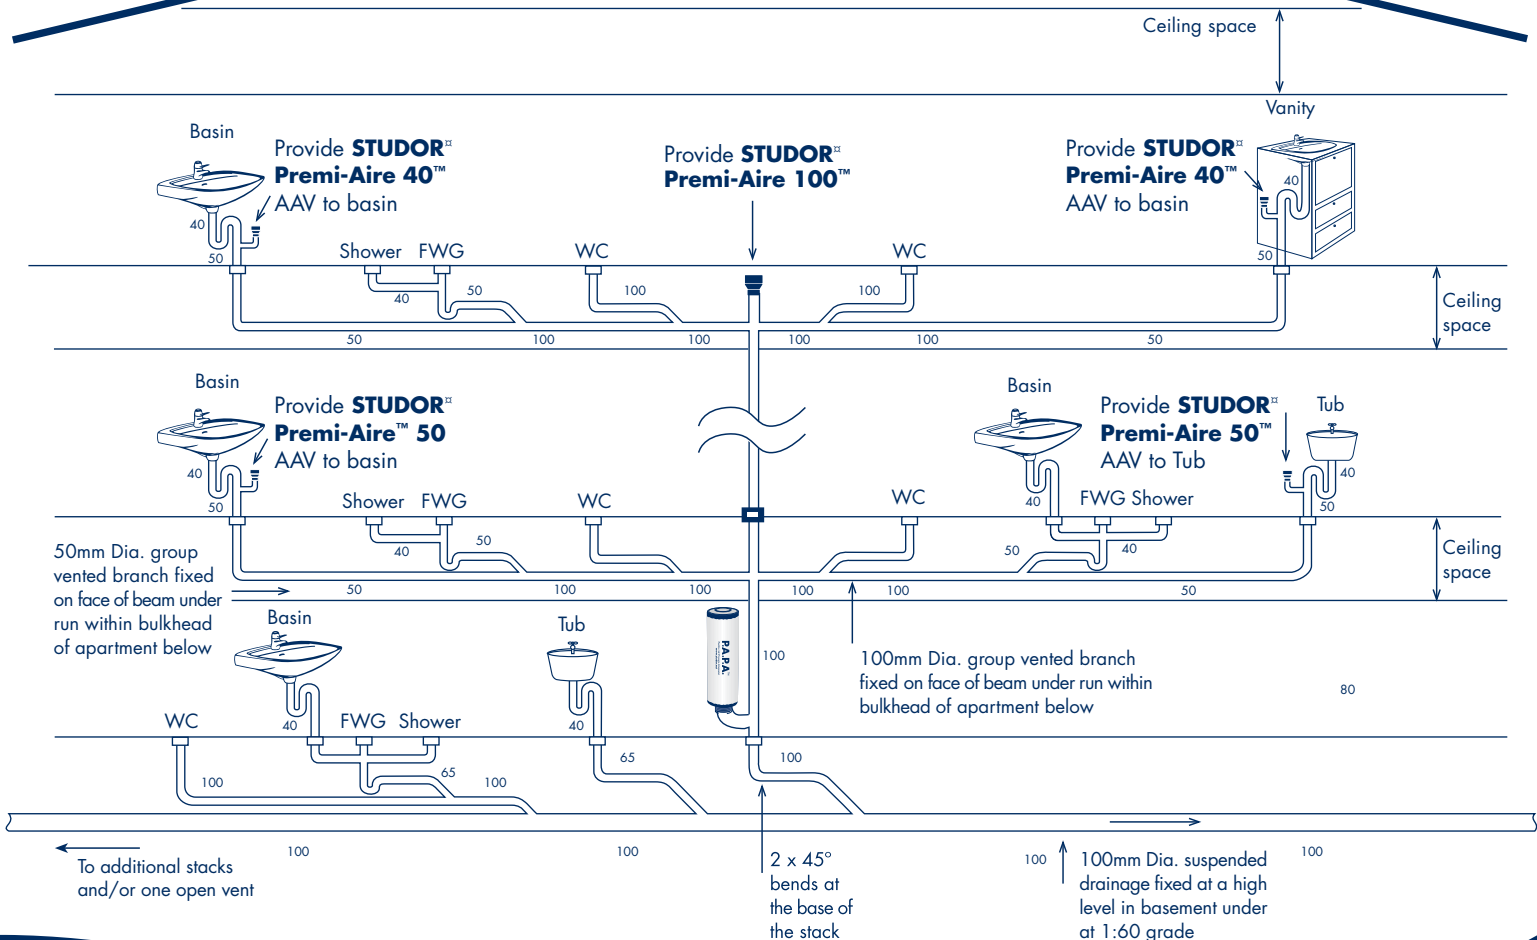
Ceiling space

Vanity

Basin

Provide **STUDOR**¤ **Premi-Aire 40™** AAV to basin

Provide **STUDOR**¤ **Premi-Aire 100™**

Provide **STUDOR**¤ **Premi-Aire 40™** AAV to basin

40

40

50

50

Shower FWG

WC

WC

40

50

100

100

Ceiling space

50 100 100 100 100 50

Basin

Provide **STUDOR**¤ **Premi-Aire™ 50** AAV to basin

Basin

Provide **STUDOR**¤ **Premi-Aire 50™** AAV to Tub

Tub

40

40

50

40

40

50

Shower FWG

WC

WC

FWG Shower

40

50

50

40

Ceiling space

50mm Dia. group vented branch fixed on face of beam under run within bulkhead of apartment below

50 100 100 100 100 50

Basin

Tub

P.A.P.A.

100

100mm Dia. group vented branch fixed on face of beam under run within bulkhead of apartment below

80

WC

40

FWG Shower

40

100

65

100

65

100

To additional stacks and/or one open vent

100

100

2 x 45° bends at the base of the stack

100

100mm Dia. suspended drainage fixed at a high level in basement under at 1:60 grade

100